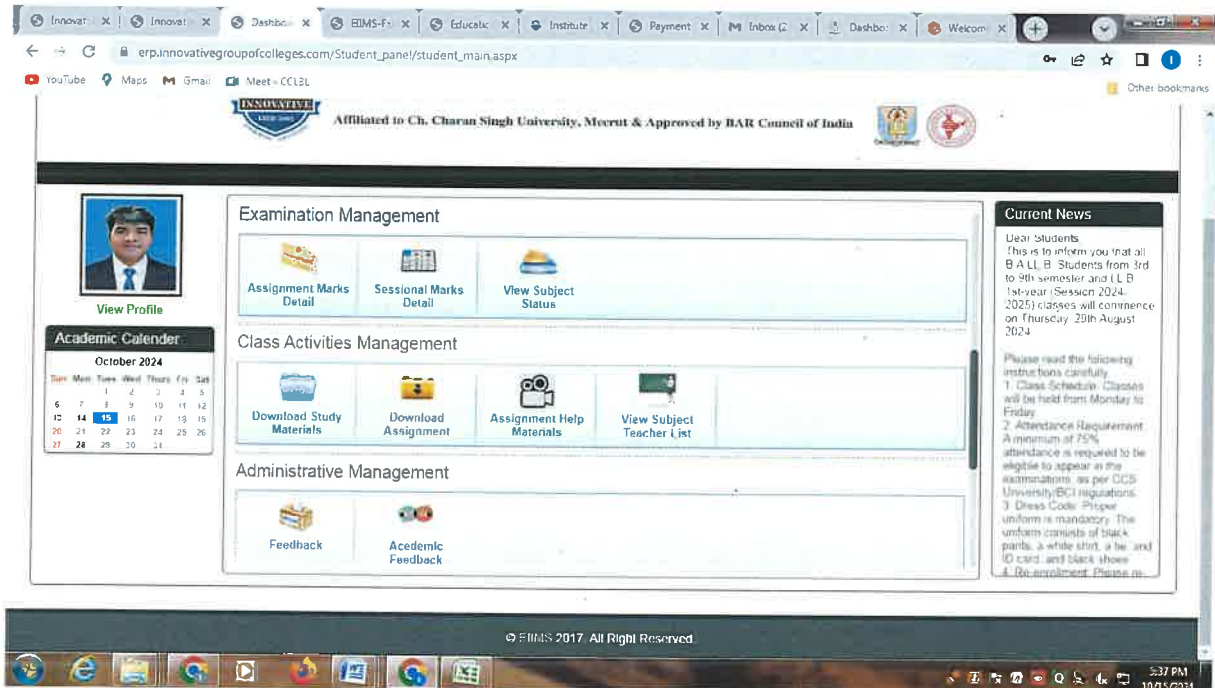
Innovati × | Innovati × | Dashbo × | EIIMS-F × | Educatic × | Institute × | Payment × | M Inbox (2 × | Dashbo × | Welcom ×

erp.innovativegroupofcolleges.com/Student_panel/student_main.aspx

YouTube Maps Gmail Meet - CCLBL

Other bookmarks

INNOVATIVE

Affiliated to Ch. Charan Singh University, Meerut & Approved by BAR Council of India

View Profile

Academic Calender

October 2024

| Sun | Mon | Tues | Wed | Thurs | Fri | Sat |
|---|---|---|---|---|---|---|
| | | 1 | 2 | 3 | 4 | 5 |
| 6 | 7 | 8 | 9 | 10 | 11 | 12 |
| 13 | 14 | 15 | 16 | 17 | 18 | 19 |
| 20 | 21 | 22 | 23 | 24 | 25 | 26 |
| 27 | 28 | 29 | 30 | 31 | | |

Examination Management

Assignment Marks Detail

Sessional Marks Detail

View Subject Status

Class Activities Management

Download Study Materials

Download Assignment

Assignment Help Materials

View Subject Teacher List

Administrative Management

Feedback

Acedemic Feedback

Current News

Dear Students
This is to inform you that all B A LL B. Students from 3rd to 9th semester and LL B 1st-year (Session 2024-2025) classes will commence on Thursday 29th August 2024

Please read the following instructions carefully
1. Class Schedule: Classes will be held from Monday to Friday
2. Attendance Requirement: A minimum of 75% attendance is required to be eligible to appear in the examinations, as per CCS University/BCI regulations.
3. Dress Code: Proper uniform is mandatory. The uniform consists of black pants, a white shirt, a tie, and ID card, and black shoes
4. Re-enrollment: Please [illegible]

© EIIMS 2017. All Right Reserved.

5:37 PM
10/15/2024